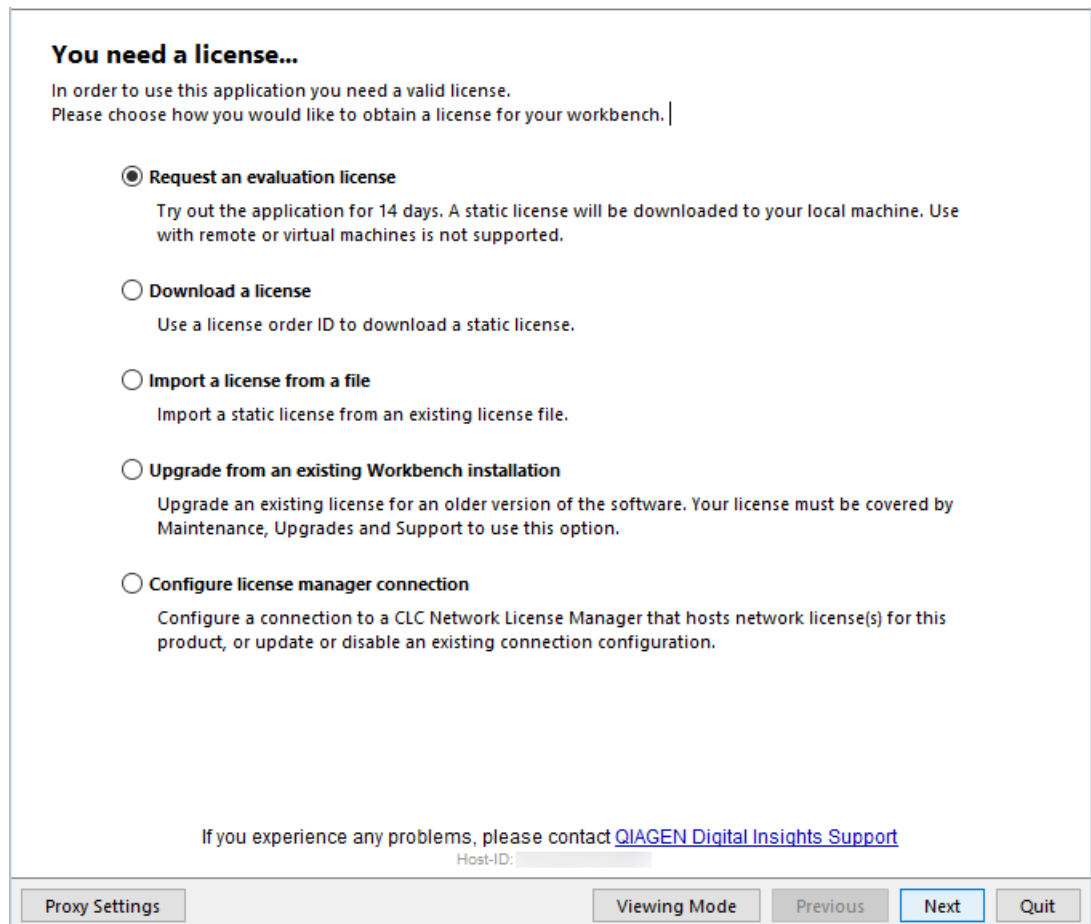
You need a license...

In order to use this application you need a valid license.
Please choose how you would like to obtain a license for your workbench.

Request an evaluation license

Try out the application for 14 days. A static license will be downloaded to your local machine. Use with remote or virtual machines is not supported.

Download a license

Use a license order ID to download a static license.

Import a license from a file

Import a static license from an existing license file.

Upgrade from an existing Workbench installation

Upgrade an existing license for an older version of the software. Your license must be covered by Maintenance, Upgrades and Support to use this option.

Configure license manager connection

Configure a connection to a CLC Network License Manager that hosts network license(s) for this product, or update or disable an existing connection configuration.

If you experience any problems, please contact QIAGEN Digital Insights Support

Host-ID: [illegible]

Proxy Settings

Viewing Mode

Previous

Next

Quit